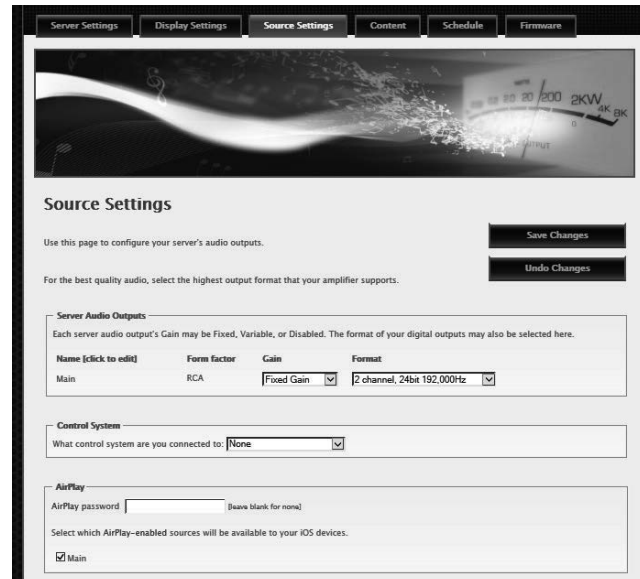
Server Settings | Display Settings | Source Settings | Content | Schedule | Firmware

200 2KW 4K 8K

Source Settings

Use this page to configure your server's audio outputs.

Save Changes

For the best quality audio, select the highest output format that your amplifier supports.

Undo Changes

Server Audio Outputs

Each server audio output's Gain may be Fixed, Variable, or Disabled. The format of your digital outputs may also be selected here.

| Name [click to edit] | Form factor | Gain | Format |
|---|---|---|---|
| Main | RCA | Fixed Gain | 2 channel, 24bit 192,000Hz |

Control System

What control system are you connected to: None

AirPlay

AirPlay password [leave blank for none]

Select which AirPlay-enabled sources will be available to your iOS devices.

Main